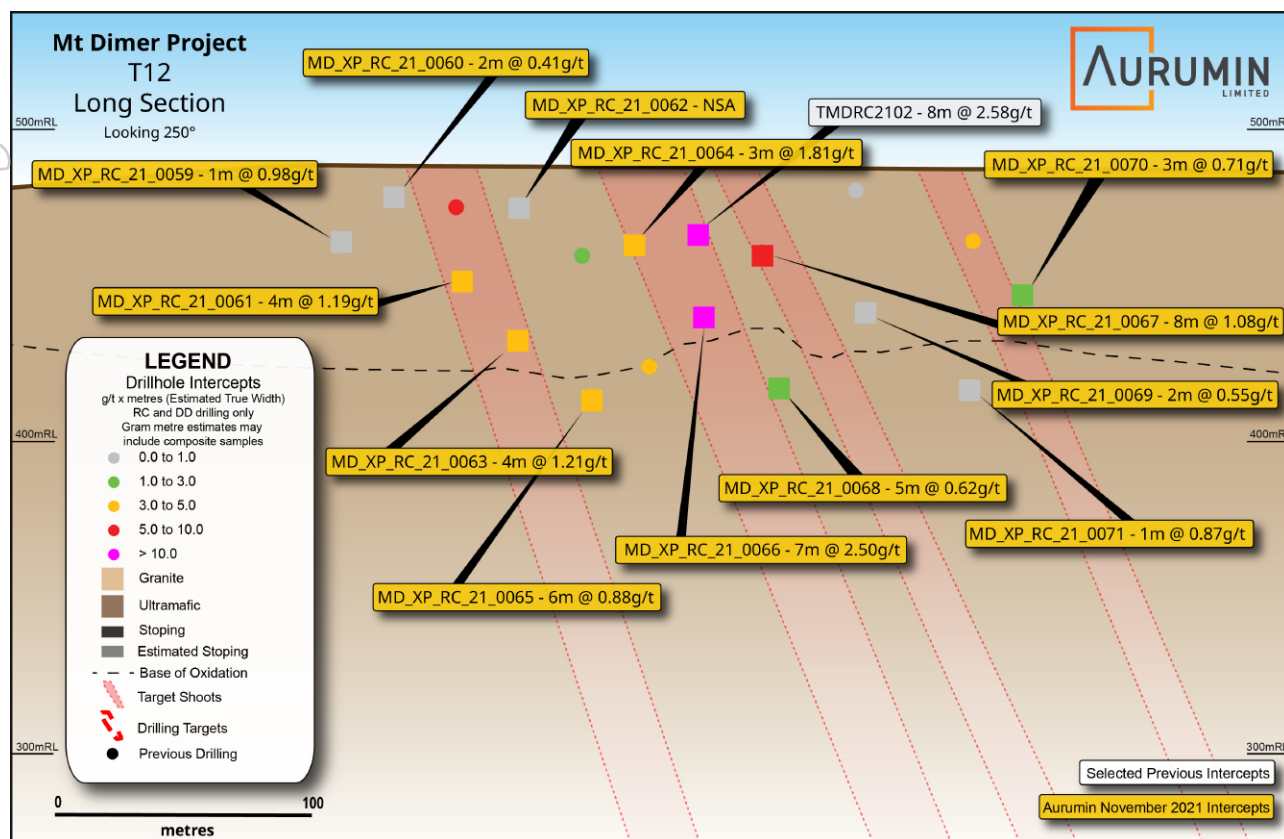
Mt Dimer Project
T12
Long Section
Looking 250°

AURUMIN
LIMITED

500mRL
500mRL
400mRL
400mRL
300mRL
300mRL

MD_XP_RC_21_0060 - 2m @ 0.41g/t
MD_XP_RC_21_0062 - NSA
TMDRC2102 - 8m @ 2.58g/t
MD_XP_RC_21_0064 - 3m @ 1.81g/t
MD_XP_RC_21_0059 - 1m @ 0.98g/t
MD_XP_RC_21_0070 - 3m @ 0.71g/t
MD_XP_RC_21_0061 - 4m @ 1.19g/t
MD_XP_RC_21_0067 - 8m @ 1.08g/t
MD_XP_RC_21_0069 - 2m @ 0.55g/t
MD_XP_RC_21_0063 - 4m @ 1.21g/t
MD_XP_RC_21_0068 - 5m @ 0.62g/t
MD_XP_RC_21_0071 - 1m @ 0.87g/t
MD_XP_RC_21_0066 - 7m @ 2.50g/t
MD_XP_RC_21_0065 - 6m @ 0.88g/t

LEGEND
Drillhole Intercepts
g/t x metres (Estimated True Width)
RC and DD drilling only
Gram metre estimates may include composite samples
0.0 to 1.0
1.0 to 3.0
3.0 to 5.0
5.0 to 10.0
> 10.0
Granite
Ultramafic
Stoping
Estimated Stoping
Base of Oxidation
Target Shoots
Drilling Targets
Previous Drilling

0
100
metres

Selected Previous Intercepts
Aurumin November 2021 Intercepts